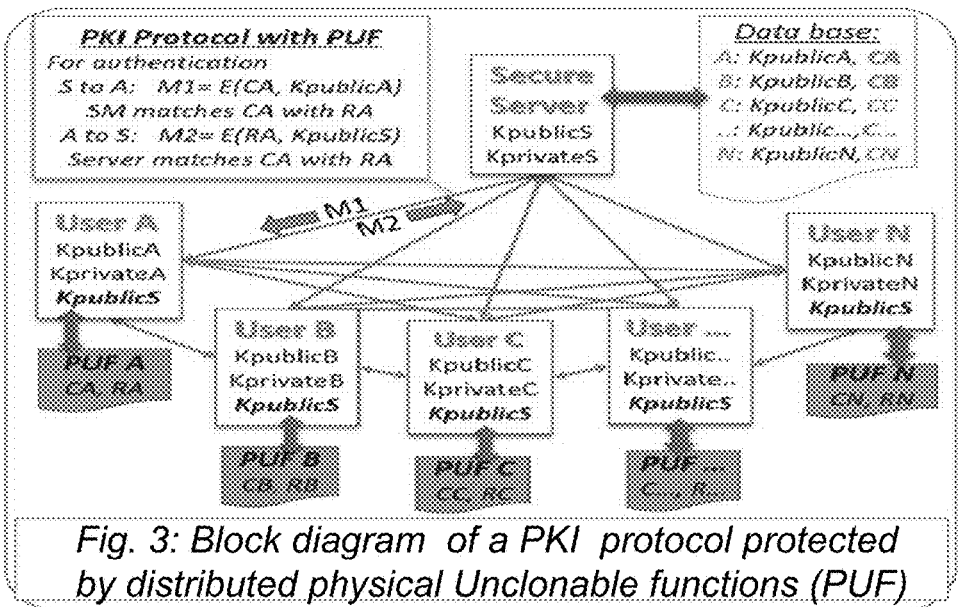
PKI Protocol with PUF
For authentication
S to A: M1= E(CA, KpublicA)
SM matches CA with RA
A to S: M2= E(RA, KpublicS)
Server matches CA with RA

Secure Server
KpublicS
KprivateS

Data base:
A: KpublicA, CA
B: KpublicB, CB
C: KpublicC, CC
..: Kpublic..., C...
N: KpublicN, CN

M1
M2

User A
KpublicA
KprivateA
KpublicS

PUF A
CA, RA

User B
KpublicB
KprivateB
KpublicS

PUF B
CB, RB

User C
KpublicC
KprivateC
KpublicS

PUF C
CC, RC

User ...
Kpublic..
Kprivate..
KpublicS

PUF ...
C.., R..

User N
KpublicN
KprivateN
KpublicS

PUF N
CN, RN

Fig. 3: Block diagram of a PKI protocol protected by distributed physical Unclonable functions (PUF)